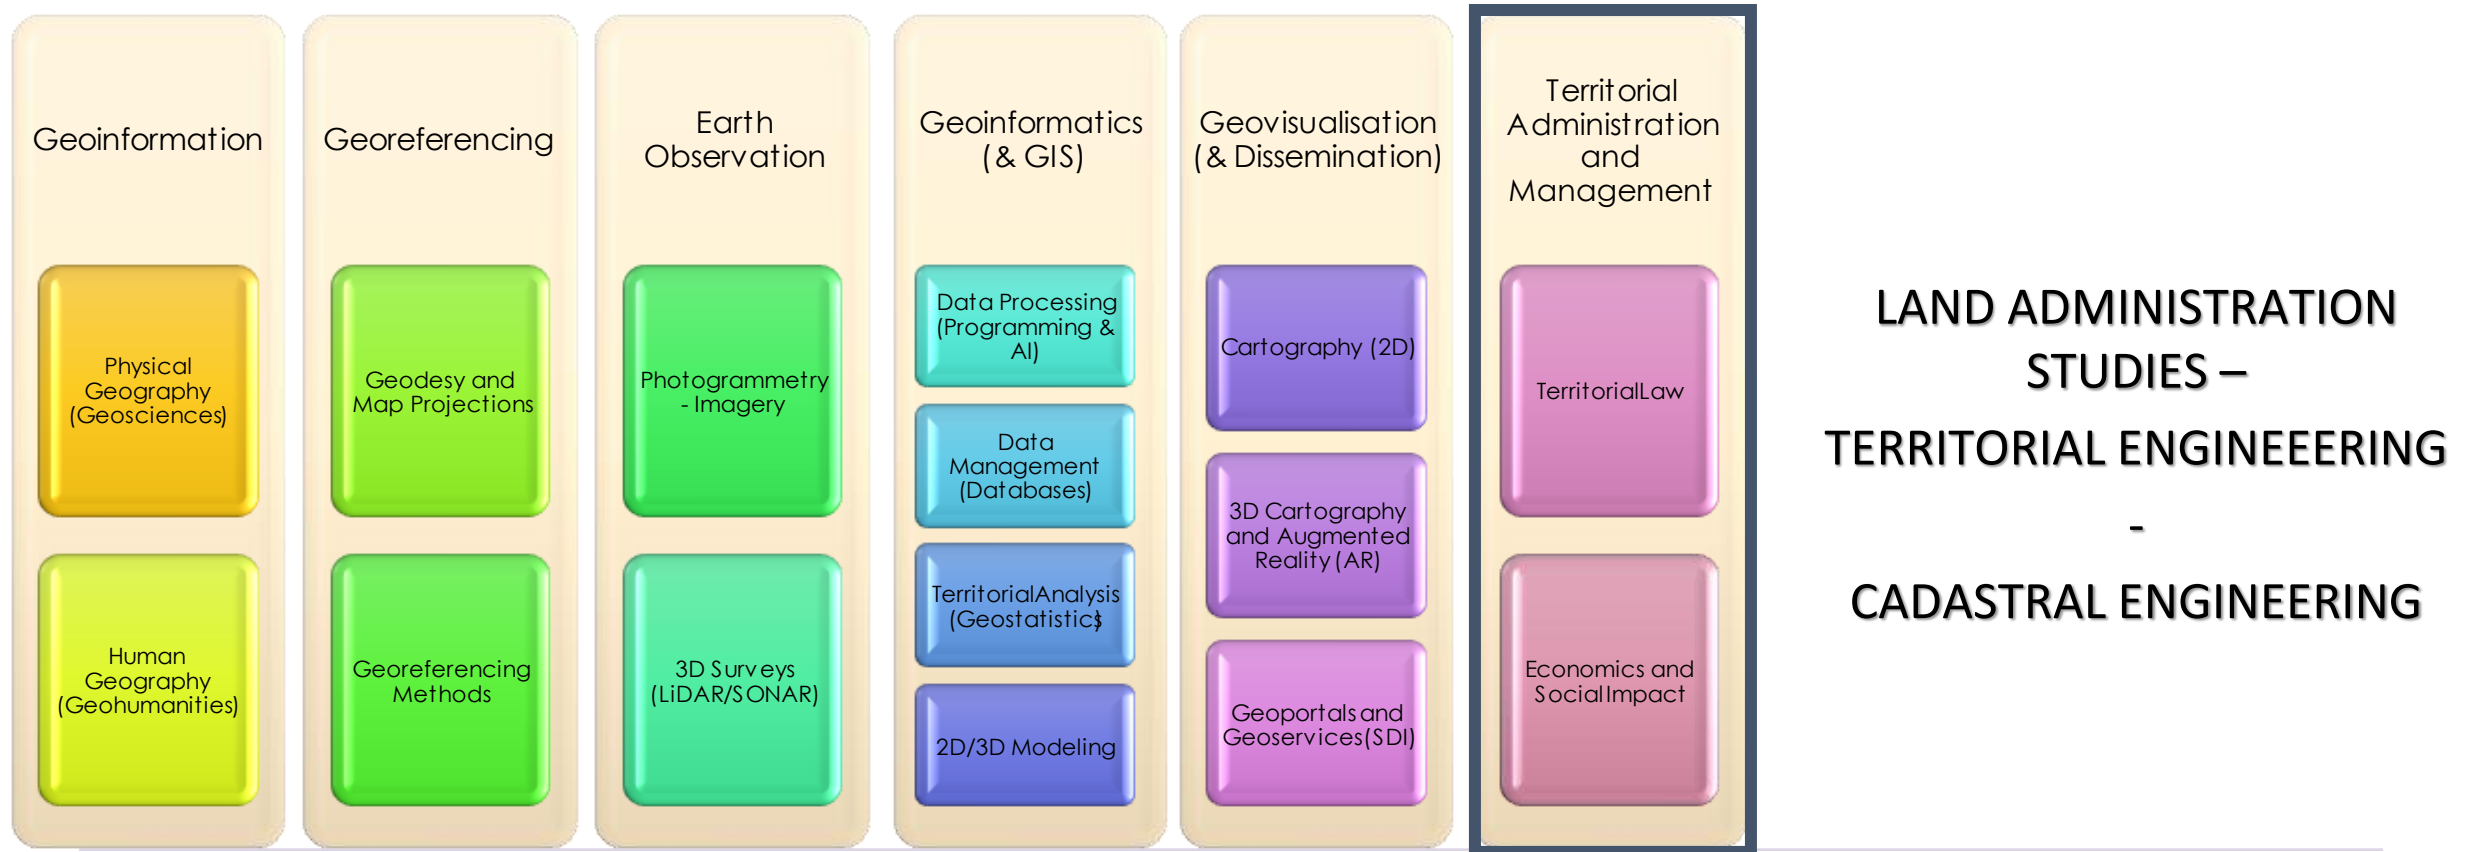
Geoinformation

Physical Geography (Geosciences)

Human Geography (Geohumanities)

Georeferencing

Geodesy and Map Projections

Georeferencing Methods

Earth Observation

Photogrammetry - Imagery

3D Surveys (LiDAR/SONAR)

Geoinformatics (& GIS)

Data Processing (Programming & AI)

Data Management (Databases)

TerritorialAnalysis (Geostatistics)

2D/3D Modeling

Geovisualisation (& Dissemination)

Cartography (2D)

3D Cartography and Augmented Reality (AR)

Geoportals and Geoservices(SDI)

Territorial Administration and Management

TerritorialLaw

Economics and SocialImpact

LAND ADMINISTRATION STUDIES –

TERRITORIAL ENGINEEERING

-

CADASTRAL ENGINEERING